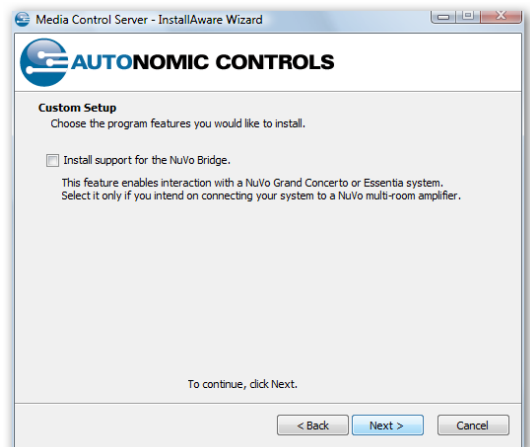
Media Control Server - InstallAware Wizard

AUTONOMIC CONTROLS

Custom Setup
Choose the program features you would like to install.

Install support for the NuVo Bridge.

This feature enables interaction with a NuVo Grand Concerto or Essentia system. Select it only if you intend on connecting your system to a NuVo multi-room amplifier.

To continue, click Next.

< Back
Next >
Cancel